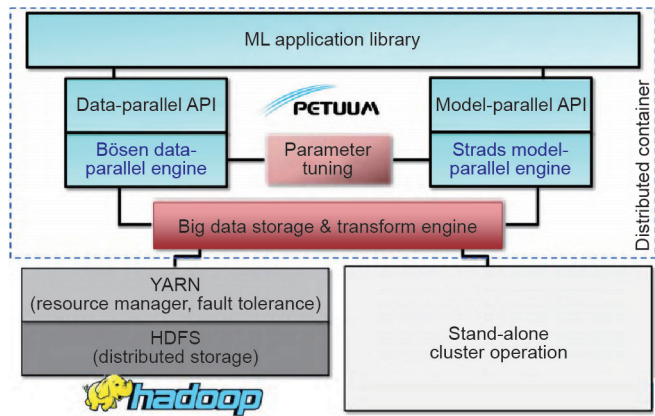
ML application library

Data-parallel API

PETUUM

Model-parallel API

Bösen data-parallel engine

Parameter tuning

Strads model-parallel engine

Distributed container

Big data storage & transform engine

YARN
(resource manager, fault tolerance)

HDFS
(distributed storage)

Stand-alone cluster operation

hadoop